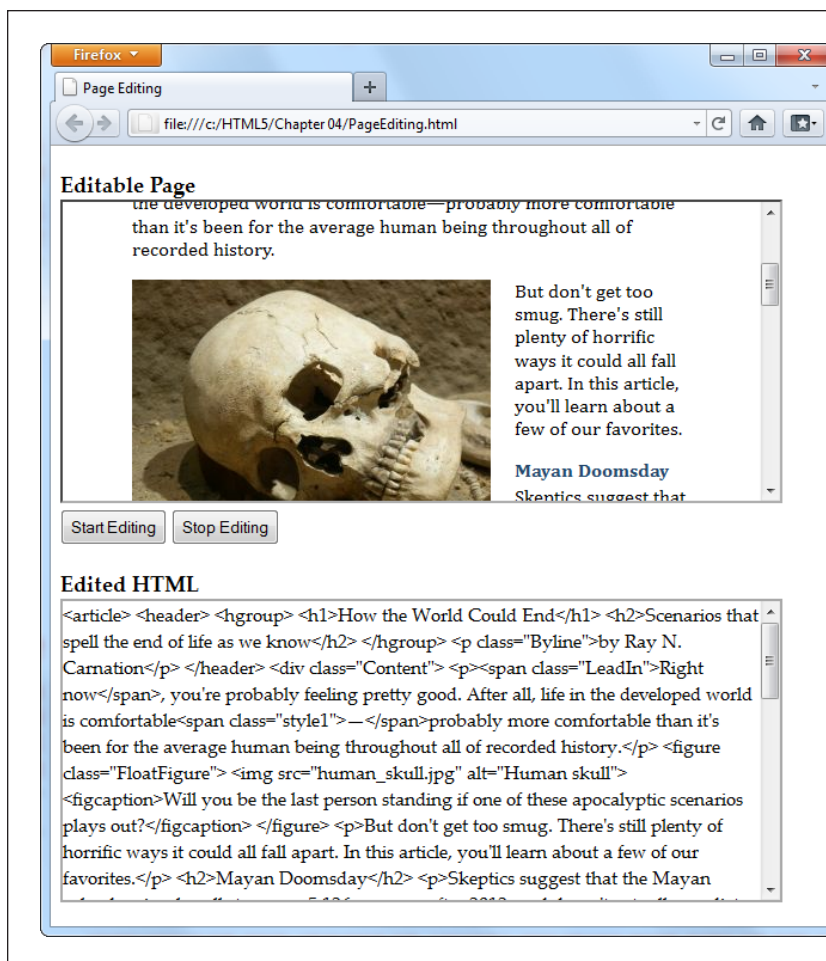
Firefox

Page Editing

+

file:///c:/HTML5/Chapter 04/PageEditing.html

Editable Page

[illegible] developed world is comfortable—probably more comfortable than it's been for the average human being throughout all of recorded history.

But don't get too smug. There's still plenty of horrific ways it could all fall apart. In this article, you'll learn about a few of our favorites.

Mayan Doomsday

Skeptics suggest that

Start Editing Stop Editing

Edited HTML

<article> <header> <hgroup> <h1>How the World Could End</h1> <h2>Scenarios that spell the end of life as we know</h2> </hgroup> <p class="Byline">by Ray N. Carnation</p> </header> <div class="Content"> <p><span class="LeadIn">Right now</span>, you're probably feeling pretty good. After all, life in the developed world is comfortable<span class="style1">—</span>probably more comfortable than it's been for the average human being throughout all of recorded history.</p> <figure class="FloatFigure"> <img src="human_skull.jpg" alt="Human skull"> <figcaption>Will you be the last person standing if one of these apocalyptic scenarios plays out?</figcaption> </figure> <p>But don't get too smug. There's still plenty of horrific ways it could all fall apart. In this article, you'll learn about a few of our favorites.</p> <h2>Mayan Doomsday</h2> <p>Skeptics suggest that the Mayan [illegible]